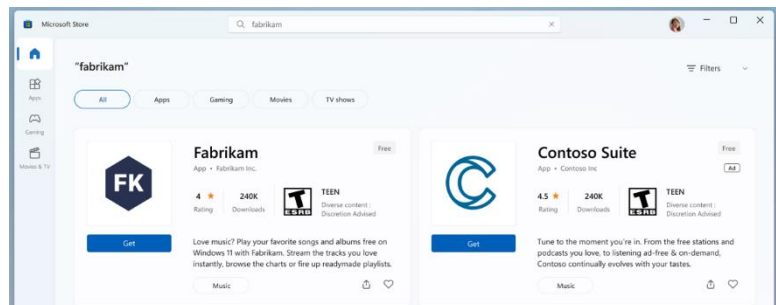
Microsoft Store

fabrikam

Apps

Gaming

Movies & TV

"fabrikam"

Filters

All
Apps
Gaming
Movies
TV shows

FK

Fabrikam
App • Fabrikam Inc.

Free

4 ★
Rating

240K
Downloads

T
ESRB

TEEN
Diverse content : Discretion Advised

Get

Love music? Play your favorite songs and albums free on Windows 11 with Fabrikam. Stream the tracks you love instantly, browse the charts or fire up readymade playlists.

Music

Contoso Suite
App • Contoso Inc

Free

Ad

4.5 ★
Rating

240K
Downloads

T
ESRB

TEEN
Diverse content : Discretion Advised

Get

Tune to the moment you're in. From the free stations and podcasts you love, to listening ad-free & on-demand, Contoso continually evolves with your tastes.

Music